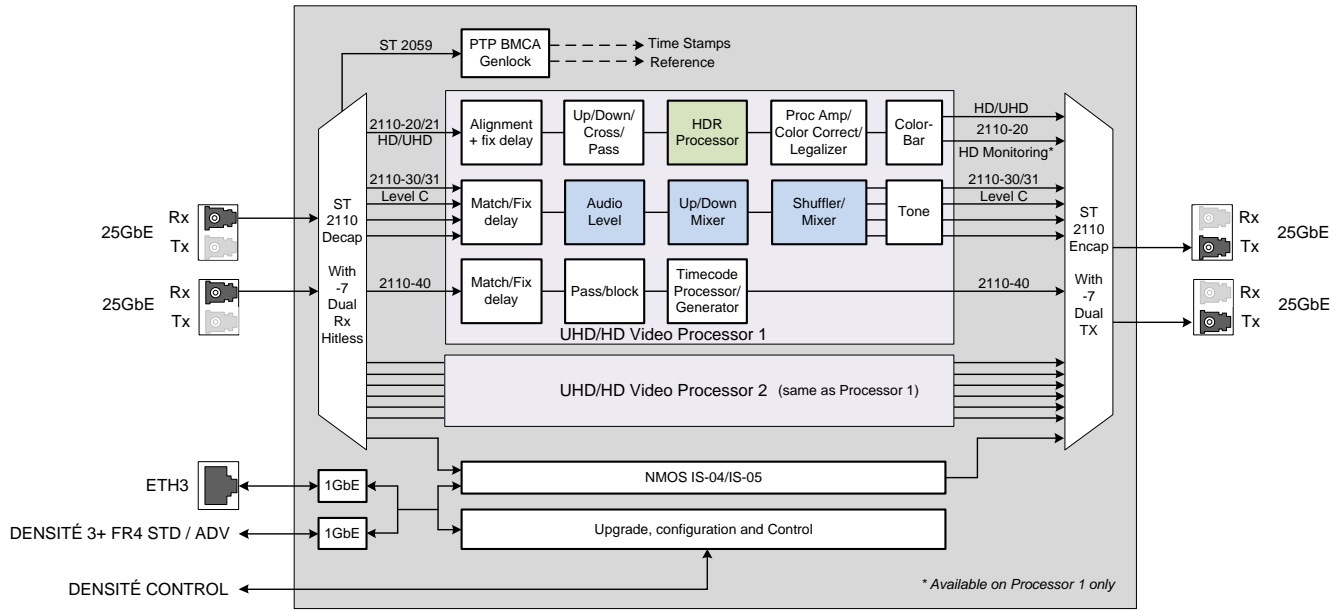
ST 2059

PTP BMCA Genlock

Time Stamps

Reference

25GbE

Rx

Tx

25GbE

Rx

Tx

ST 2110 Decap

With -7 Dual Rx Hitless

2110-20/21 HD/UHD

2110-30/31 Level C

2110-40

Alignment + fix delay

Up/Down/ Cross/ Pass

HDR Processor

Proc Amp/ Color Correct/ Legalizer

Color-Bar

Match/Fix delay

Audio Level

Up/Down Mixer

Shuffler/ Mixer

Tone

Match/Fix delay

Pass/block

Timecode Processor/ Generator

UHD/HD Video Processor 1

HD/UHD

2110-20

HD Monitoring*

2110-30/31

Level C

2110-40

ST 2110 Encap

With -7 Dual TX

Rx

Tx

25GbE

Rx

Tx

25GbE

UHD/HD Video Processor 2 (same as Processor 1)

ETH3

1GbE

DENSITÉ 3+ FR4 STD / ADV

1GbE

NMOS IS-04/IS-05

Upgrade, configuration and Control

DENSITÉ CONTROL

* Available on Processor 1 only